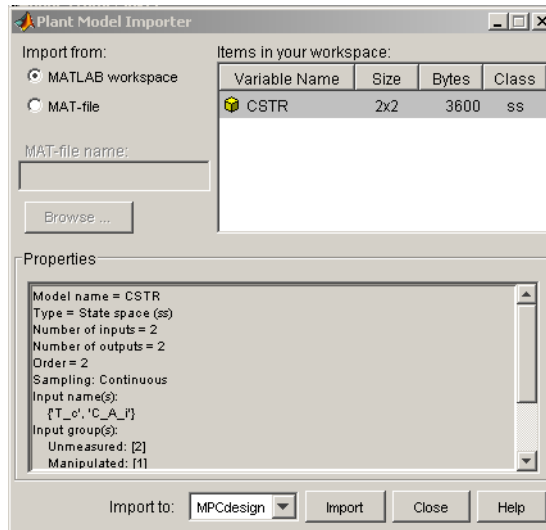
Plant Model Importer

Import from:

MATLAB workspace

MAT-file

MAT-file name:

Browse ...

Items in your workspace:

| Variable Name | Size | Bytes | Class |
|---|---|---|---|
| CSTR | 2x2 | 3600 | ss |

Properties

Model name = CSTR
Type = State space (ss)
Number of inputs = 2
Number of outputs = 2
Order = 2
Sampling: Continuous
Input name(s):
{'T_c', 'C_A_i'}
Input group(s):
Unmeasured: [2]
Manipulated: [1]

Import to: MPCdesign

Import

Close

Help